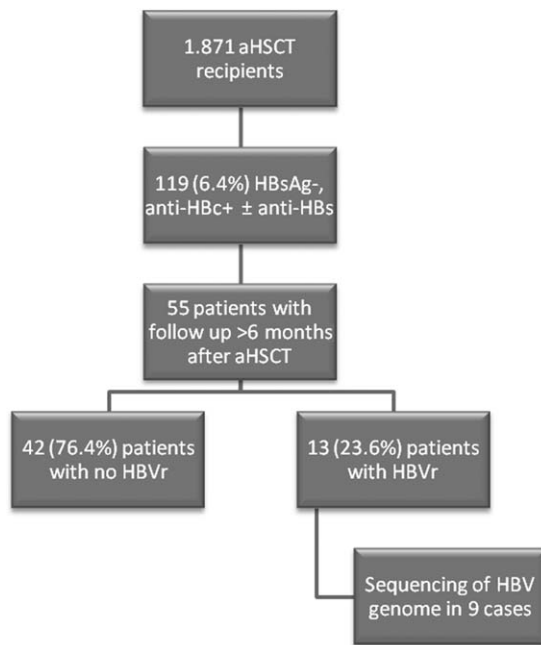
1.871 aHSCT recipients

119 (6.4%) HBsAg-, anti-HBc+ ± anti-HBs

55 patients with follow up >6 months after aHSCT

42 (76.4%) patients with no HBVr

13 (23.6%) patients with HBVr

Sequencing of HBV genome in 9 cases